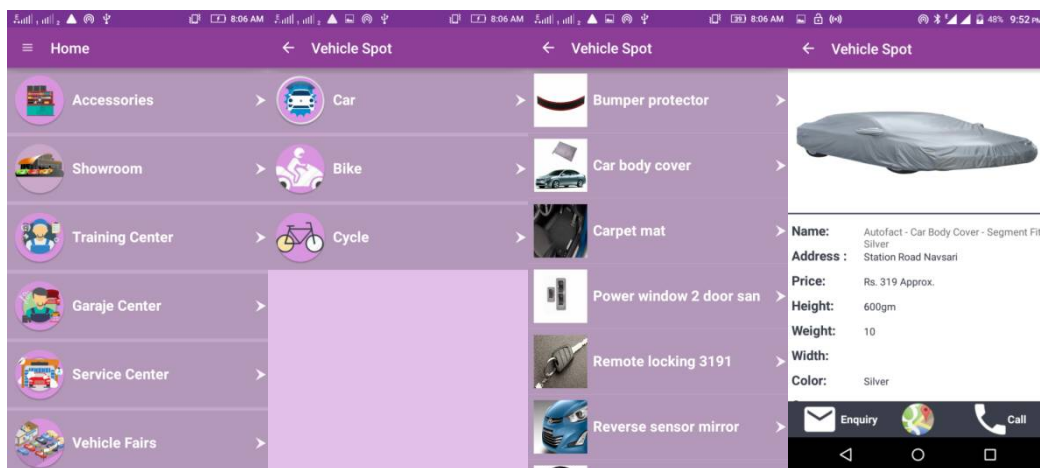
8:06 AM

Home

Accessories

Showroom

Training Center

Garaje Center

Service Center

Vehicle Fairs

8:06 AM

Vehicle Spot

Car

Bike

Cycle

8:06 AM

Vehicle Spot

Bumper protector

Car body cover

Carpet mat

Power window 2 door san

Remote locking 3191

Reverse sensor mirror

48% 9:52

Vehicle Spot

| | |
|---|---|
| Name: | Autofact - Car Body Cover - Segment Fit Silver |
| Address : | Station Road Navsari |
| Price: | Rs. 319 Approx. |
| Height: | 600gm |
| Weight: | 10 |
| Width: | |
| Color: | Silver |

Enquiry

Call